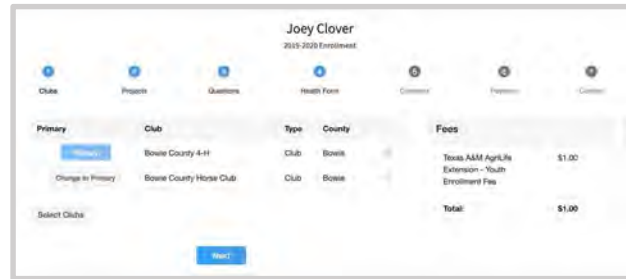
Joey Clover

2019-2020 Enrollment

1 Clubs 2 Projects 3 Questions 4 Health Form 5 Consents 6 Payment 7 Confirm

| Primary | Club | Type | County |
|---|---|---|---|
| Primary | Bowie County 4-H | Club | Bowie |
| Change to Primary | Bowie County Horse Club | Club | Bowie |

Select Clubs

Next

Fees

| | |
|---|---|
| Texas A&M AgriLife Extension - Youth Enrollment Fee | $1.00 |
| Total: | $1.00 |